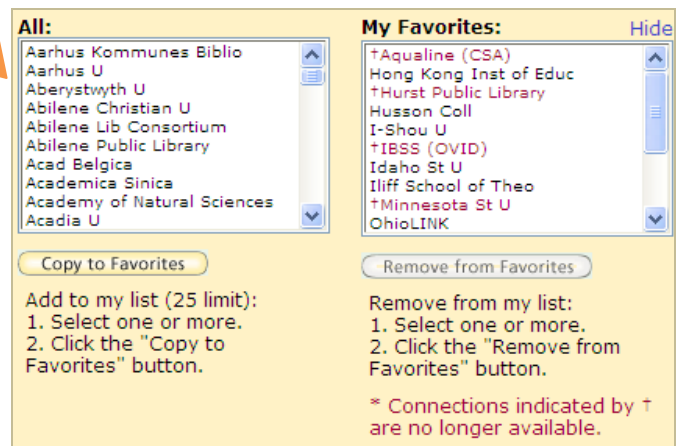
All:

Aarhus Kommunes Biblio
Aarhus U
Aberystwyth U
Abilene Christian U
Abilene Lib Consortium
Abilene Public Library
Acad Belgica
Academica Sinica
Academy of Natural Sciences
Acadia U

Copy to Favorites

Add to my list (25 limit):
1. Select one or more.
2. Click the "Copy to Favorites" button.

My Favorites:

Hide

†Aqualine (CSA)
Hong Kong Inst of Educ
†Hurst Public Library
Husson Coll
I-Shou U
†IBSS (OVID)
Idaho St U
Iliff School of Theo
†Minnesota St U
OhioLINK

Remove from Favorites

Remove from my list:
1. Select one or more.
2. Click the "Remove from Favorites" button.

* Connections indicated by † are no longer available.